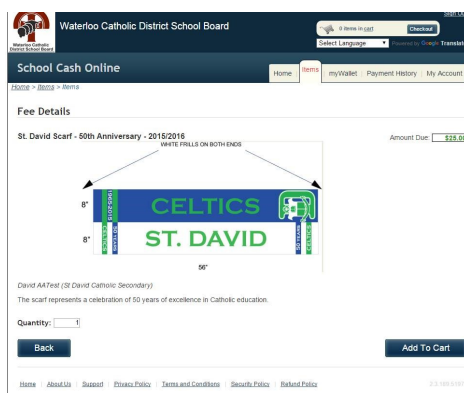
Waterloo Catholic District School Board

Waterloo Catholic District School Board

Sign O

0 items in cart Checkout

Select Language Powered by Google Translat

School Cash Online

Home Items myWallet Payment History My Account

Home > Items > Items

Fee Details

St. David Scarf - 50th Anniversary - 2015/2016

Amount Due: $25.0

WHITE FRILLS ON BOTH ENDS

8"

8"

1965-2015

CELTICS

50 YEARS

ST. DAVID

CELTICS

50 YEARS

56"

David AATest (St David Catholic Secondary)

The scarf represents a celebration of 50 years of excellence in Catholic education.

Quantity: 1

Back

Add To Cart

Home | About Us | Support | Privacy Policy | Terms and Conditions | Security Policy | Refund Policy

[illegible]